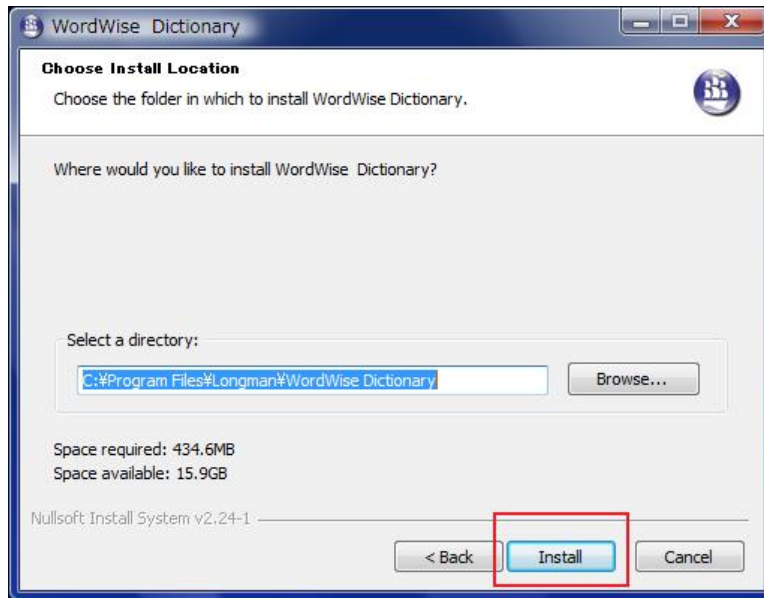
WordWise Dictionary

Choose Install Location

Choose the folder in which to install WordWise Dictionary.

Where would you like to install WordWise Dictionary?

Select a directory:

C:¥Program Files¥Longman¥WordWise Dictionary

Browse...

Space required: 434.6MB

Space available: 15.9GB

Nullsoft Install System v2.24-1

< Back

Install

Cancel